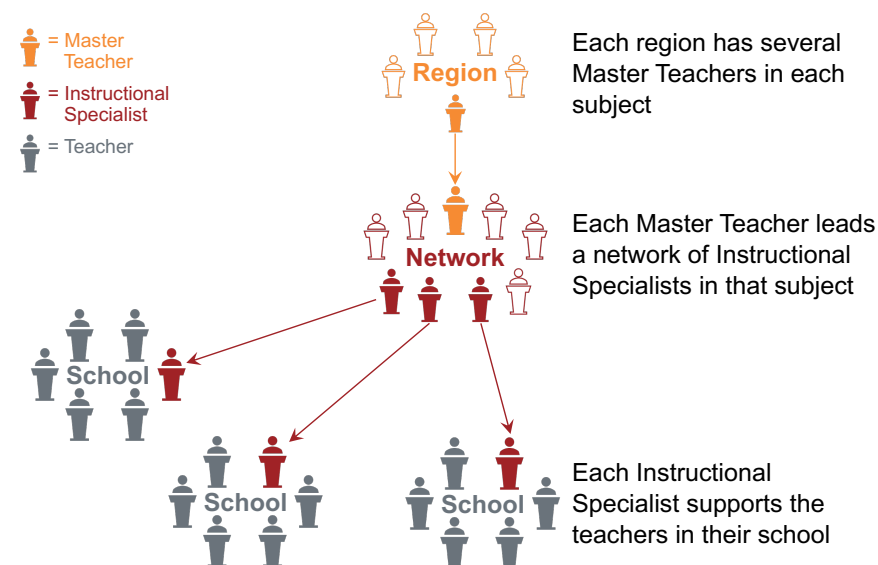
= Master Teacher
= Instructional Specialist
= Teacher

Region

Each region has several Master Teachers in each subject

Network

Each Master Teacher leads a network of Instructional Specialists in that subject

School

School

School

Each Instructional Specialist supports the teachers in their school